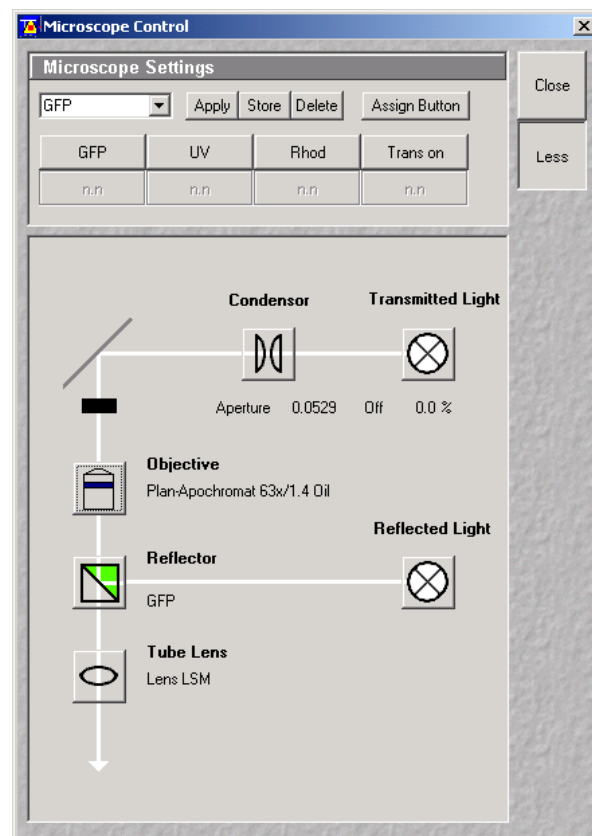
Microscope Control

Microscope Settings

GFP

Apply Store Delete Assign Button

Close

Less

| GFP | UV | Rhod | Trans on |
|---|---|---|---|
| n.n | n.n | n.n | n.n |

Condensor

Transmitted Light

Aperture 0.0529 Off 0.0 %

Objective

Plan-Apochromat 63x/1.4 Oil

Reflected Light

Reflector

GFP

Tube Lens

Lens LSM